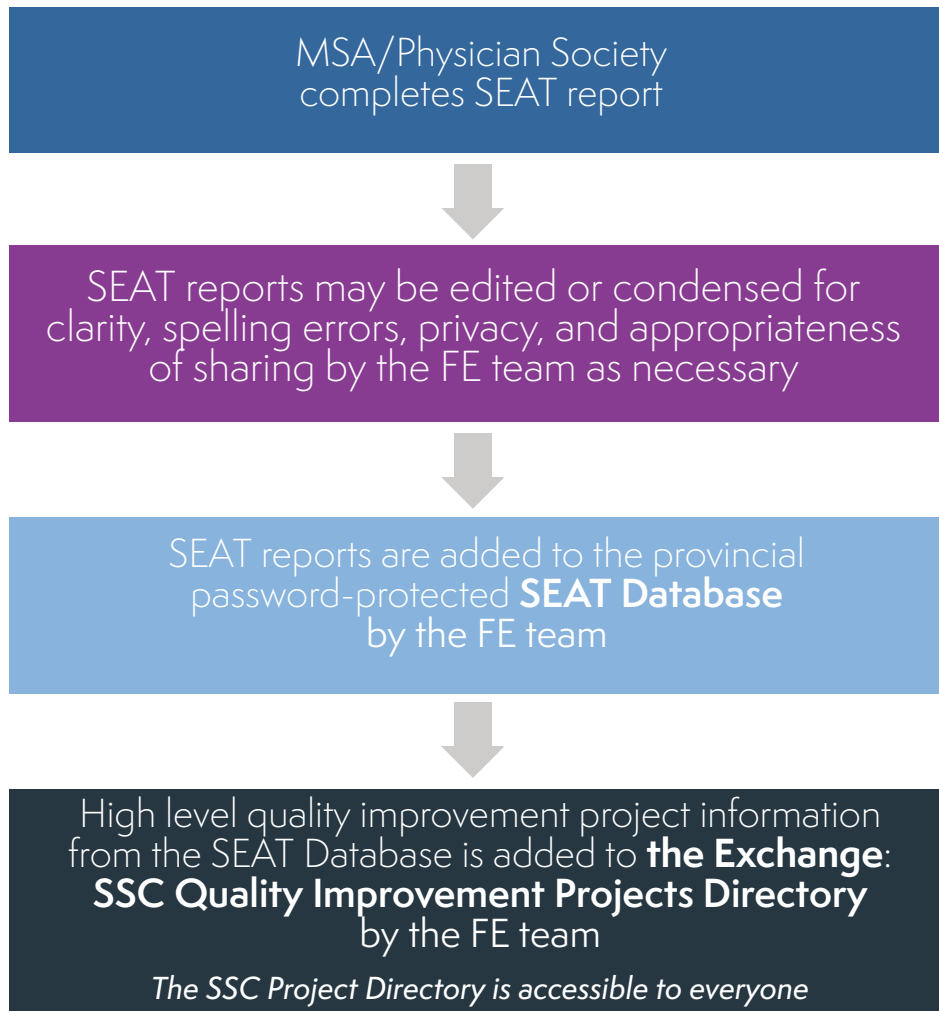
MSA/Physician Society completes SEAT report

SEAT reports may be edited or condensed for clarity, spelling errors, privacy, and appropriateness of sharing by the FE team as necessary

SEAT reports are added to the provincial password-protected **SEAT Database** by the FE team

High level quality improvement project information from the SEAT Database is added to **the Exchange**: **SSC Quality Improvement Projects Directory** by the FE team

*The SSC Project Directory is accessible to everyone*